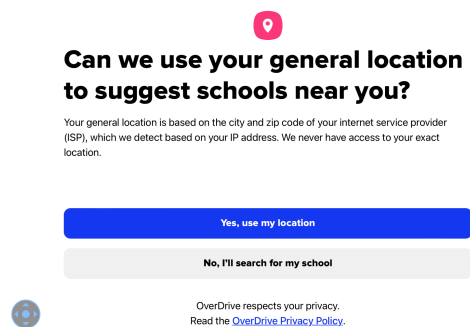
Can we use your general location to suggest schools near you?

Your general location is based on the city and zip code of your internet service provider (ISP), which we detect based on your IP address. We never have access to your exact location.

Yes, use my location

No, I'll search for my school

OverDrive respects your privacy.
Read the OverDrive Privacy Policy.